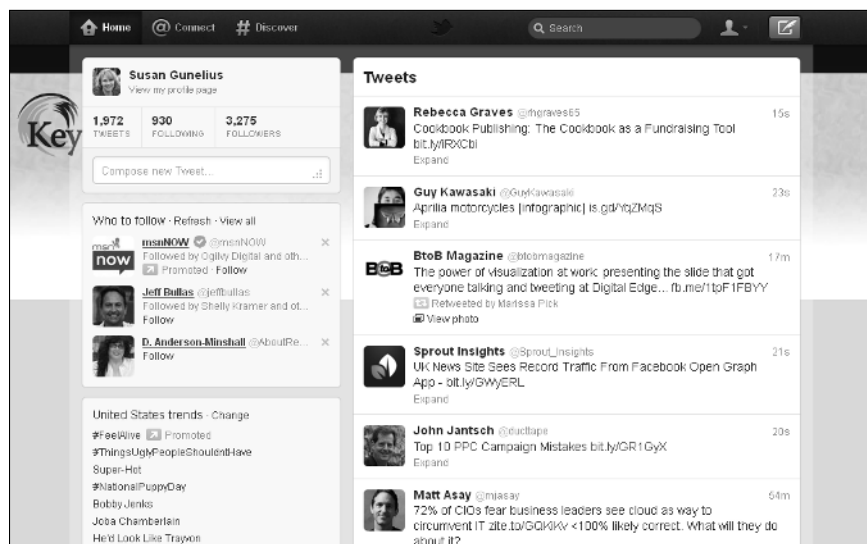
Home Connect # Discover Search

Key

Susan Gunelius
View my profile page

1,972 TWEETS 930 FOLLOWING 3,275 FOLLOWERS

Compose new Tweet...

Who to follow · Refresh · View all

msn now msnNOW @msnNOW
Followed by Ogilvy Digital and oth...
Promoted · Follow

Jeff Bullas @jeffbullas
Followed by Shelly Kramer and ot...
Follow

D. Anderson-Minshall @AboutRe...
Follow

United States trends · Change
#FeelAlive Promoted
#ThingsUglyPeopleShouldntHave
Super-Hot
#NationalPuppyDay
Bobby Jenks
Joba Chamberlain
He'd Look Like Trayvon

Tweets

Rebecca Graves @rhgraves65 15s
Cookbook Publishing: The Cookbook as a Fundraising Tool bit.ly/IRXCbI
Expand

Guy Kawasaki @GuyKawasaki 23s
Aprilia motorcycles [infographic] is.gd/YqZMqS
Expand

BtoB Magazine @btobmagazine 17m
The power of visualization at work: presenting the slide that got everyone talking and tweeting at Digital Edge... fb.me/1toF1FBYY
Retweeted by Marissa Pick
View photo

Sprout Insights @Sprout_Insights 21s
UK News Site Sees Record Traffic From Facebook Open Graph App - bit.ly/GWyERL
Expand

John Jantsch @ducttape 20s
Top 10 PPC Campaign Mistakes bit.ly/GR1GyX
Expand

Matt Asay @mjasay 54m
72% of CIOs fear business leaders see cloud as way to circumvent IT zite.to/GQKiKv <100% likely correct. What will they do about it?